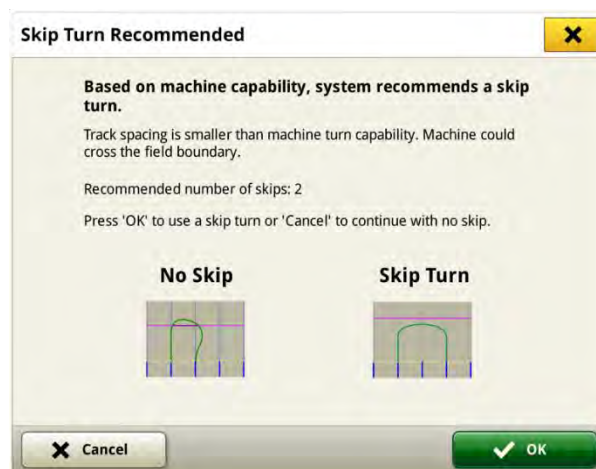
Skip Turn Recommended

Based on machine capability, system recommends a skip turn.

Track spacing is smaller than machine turn capability. Machine could cross the field boundary.

Recommended number of skips: 2

Press 'OK' to use a skip turn or 'Cancel' to continue with no skip.

No Skip

Skip Turn

Cancel

OK